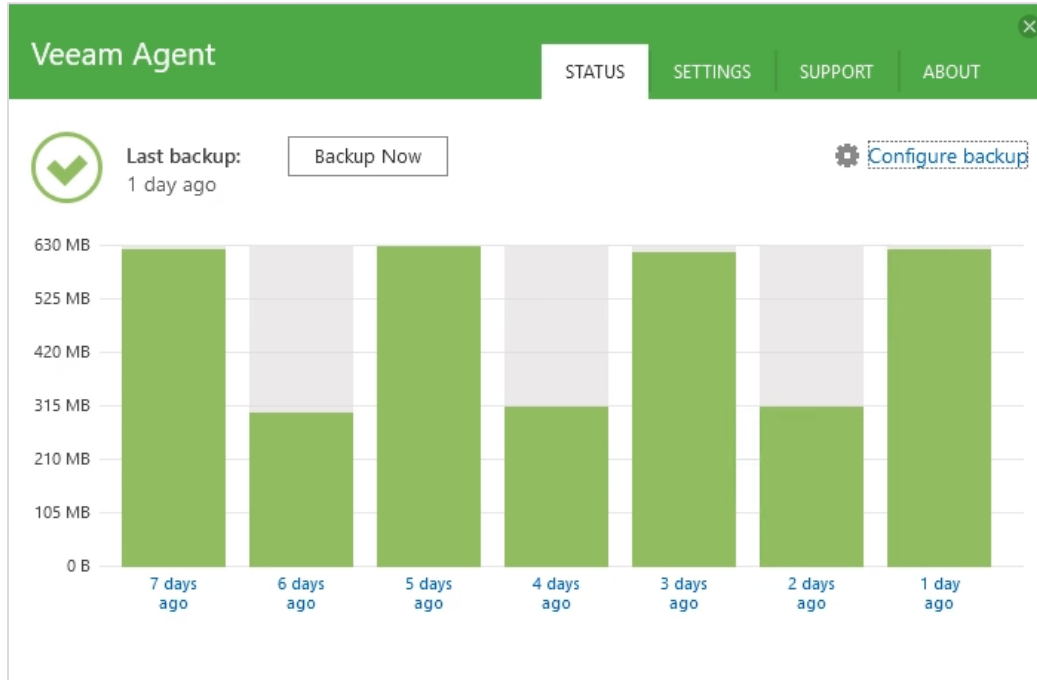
Veeam Agent

STATUS SETTINGS SUPPORT ABOUT

Last backup:
1 day ago

Backup Now

Configure backup

630 MB
525 MB
420 MB
315 MB
210 MB
105 MB
0 B

7 days ago
6 days ago
5 days ago
4 days ago
3 days ago
2 days ago
1 day ago